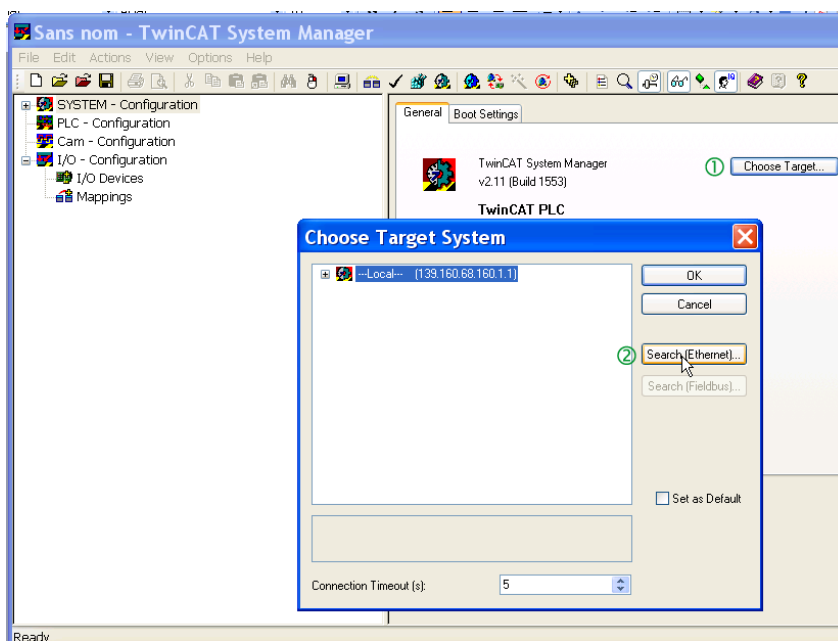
Sans nom - TwinCAT System Manager

File Edit Actions View Options Help

SYSTEM - Configuration
PLC - Configuration
Cam - Configuration
I/O - Configuration
I/O Devices
Mappings

General | Boot Settings

TwinCAT System Manager
v2.11 (Build 1553)

① Choose Target...

TwinCAT PLC

Choose Target System

---Local--- (139.160.68.160.1.1)

OK

Cancel

② Search (Ethernet)...

Search (Fieldbus)...

Set as Default

Connection Timeout (s): 5

Ready